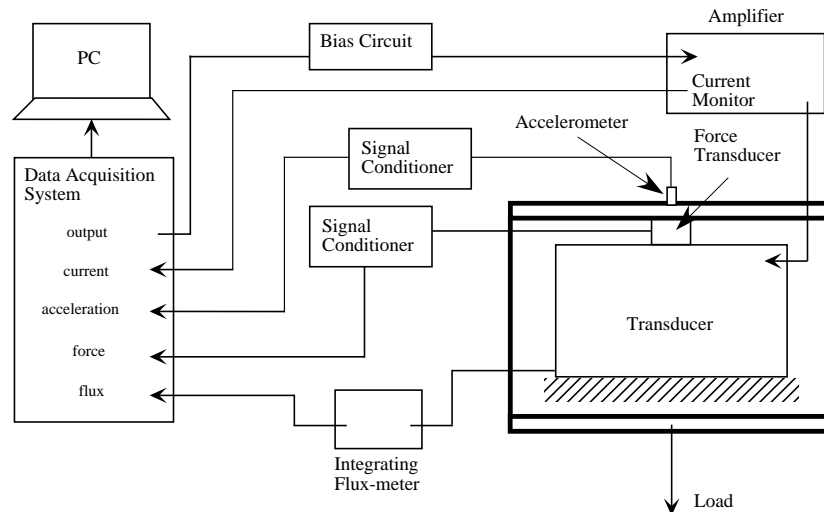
PC

Bias Circuit

Amplifier

Current Monitor

Accelerometer

Force Transducer

Signal Conditioner

Signal Conditioner

Data Acquisition System

output

current

acceleration

force

flux

Transducer

Integrating Flux-meter

Load